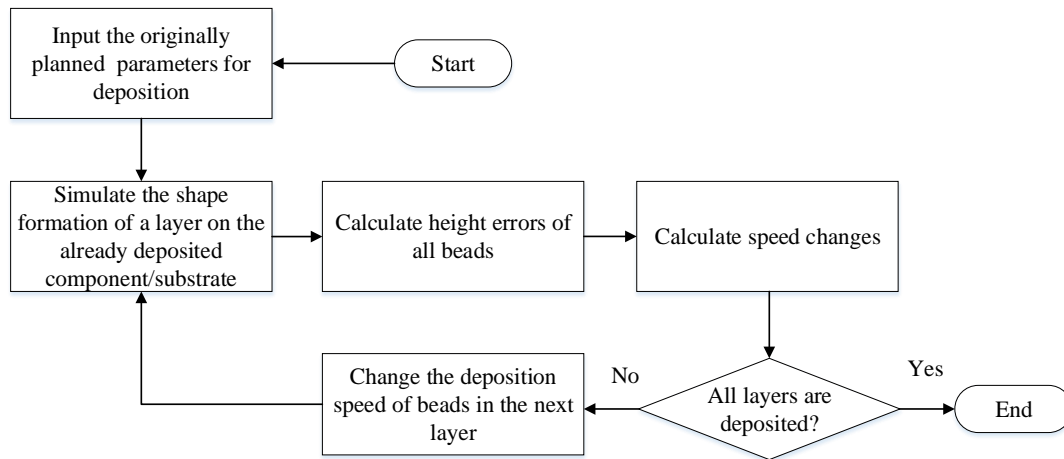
Start

Input the originally planned parameters for deposition

Simulate the shape formation of a layer on the already deposited component/substrate

Calculate height errors of all beads

Calculate speed changes

All layers are deposited?

Yes

End

No

Change the deposition speed of beads in the next layer